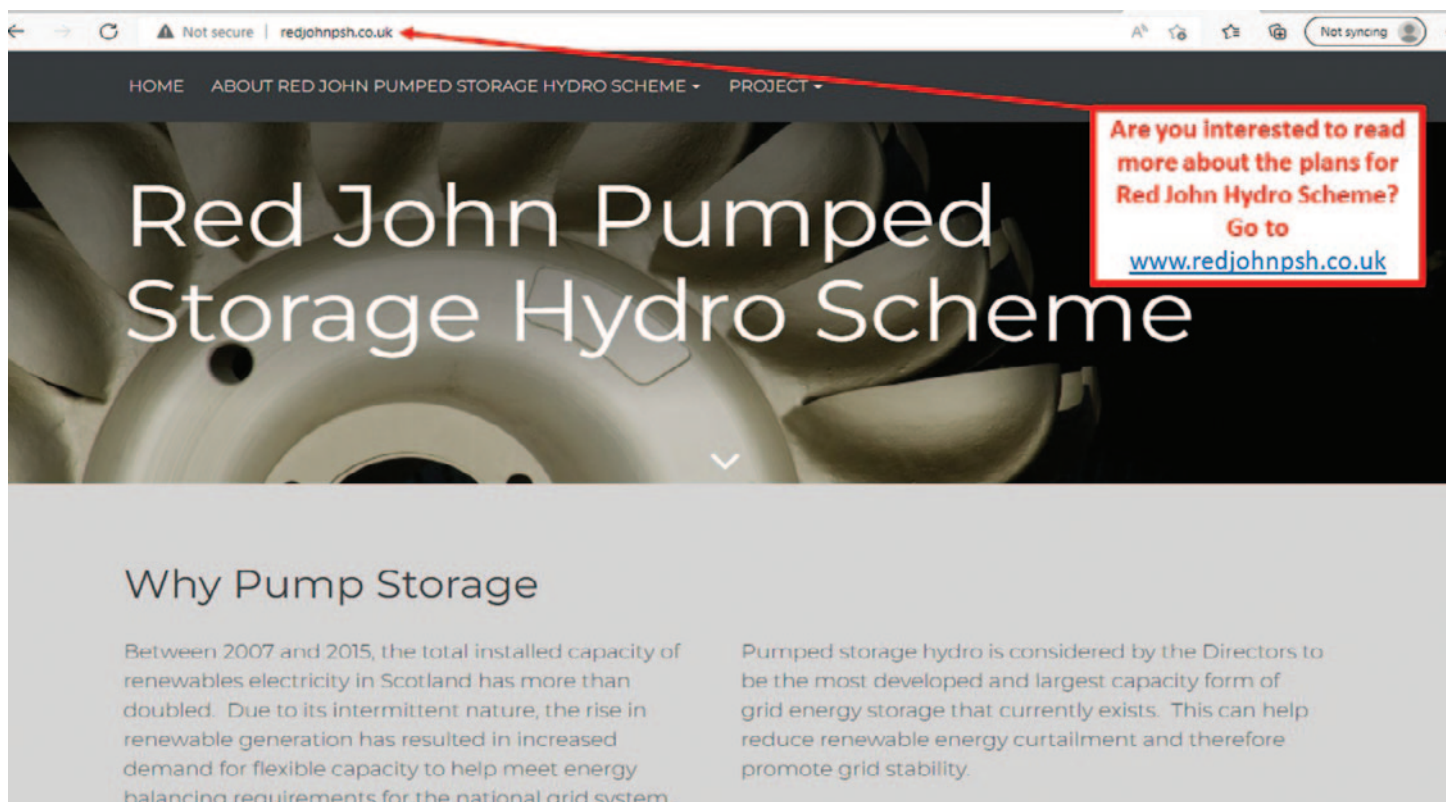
Not secure | redjohnpsh.co.uk

Not syncing

HOME ABOUT RED JOHN PUMPED STORAGE HYDRO SCHEME ▾ PROJECT ▾

Are you interested to read more about the plans for Red John Hydro Scheme? Go to www.redjohnpsh.co.uk

Red John Pumped Storage Hydro Scheme

Why Pump Storage

Between 2007 and 2015, the total installed capacity of renewables electricity in Scotland has more than doubled. Due to its intermittent nature, the rise in renewable generation has resulted in increased demand for flexible capacity to help meet energy balancing requirements for the national grid system.

Pumped storage hydro is considered by the Directors to be the most developed and largest capacity form of grid energy storage that currently exists. This can help reduce renewable energy curtailment and therefore promote grid stability.